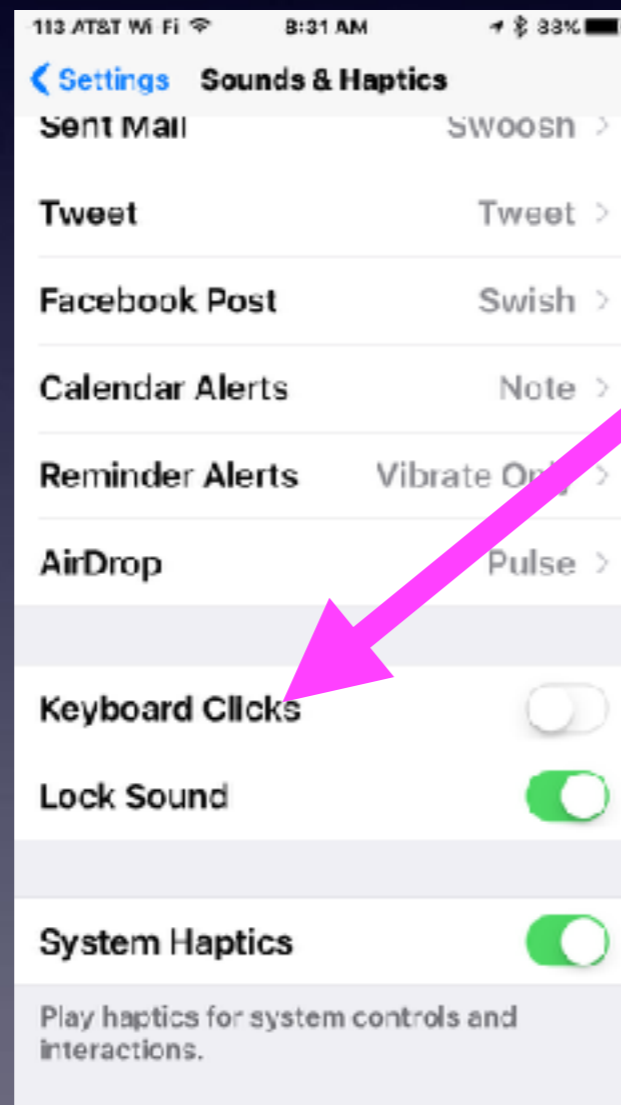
113 AT&T Wi-Fi 8:31 AM 33%

< Settings Sounds & Haptics

Sent Mail Swoosh >

Tweet Tweet >

Facebook Post Swish >

Calendar Alerts Note >

Reminder Alerts Vibrate Only >

AirDrop Pulse >

Keyboard Clicks

Lock Sound

System Haptics

Play haptics for system controls and interactions.